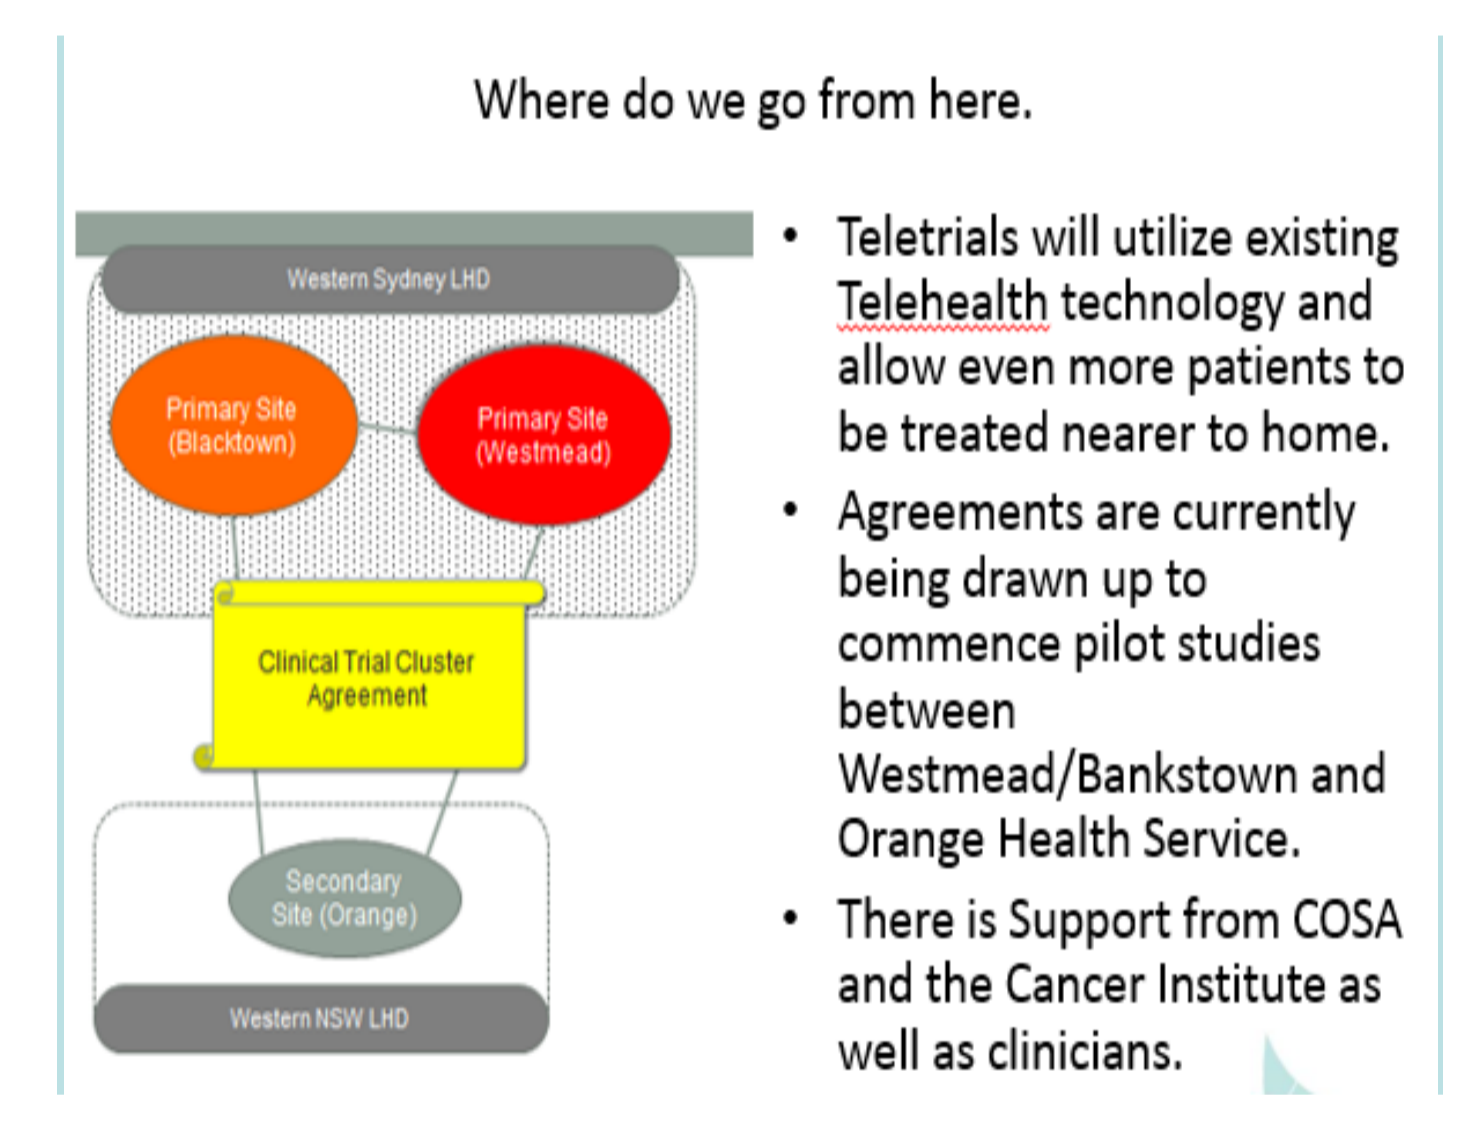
Where do we go from here.

Western Sydney LHD

Primary Site (Blacktown)

Primary Site (Westmead)

Clinical Trial Cluster Agreement

Secondary Site (Orange)

Western NSW LHD

- Teletrials will utilize existing Telehealth technology and allow even more patients to be treated nearer to home.
- Agreements are currently being drawn up to commence pilot studies between Westmead/Bankstown and Orange Health Service.
- There is Support from COSA and the Cancer Institute as well as clinicians.